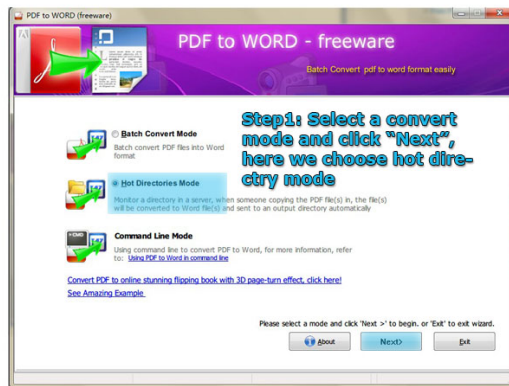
PDF to WORD (freeware)

PDF to WORD - freeware

Batch Convert pdf to word format easily

Step1: Select a convert mode and click "Next", here we choose hot directry mode

Batch Convert Mode

Batch convert PDF files into Word format

Hot Directories Mode

Monitor a directory in a server, when someone copying the PDF file(s) in, the file(s) will be converted to Word file(s) and sent to an output directory automatically

Command Line Mode

Using command line to convert PDF to Word, for more information, refer to: Using PDF to Word in command line

Convert PDF to online stunning flipping book with 3D page-turn effect, click here!

See Amazing Example

Please select a mode and click 'Next >' to begin. or 'Exit' to exit wizard.

About

Next>

Exit